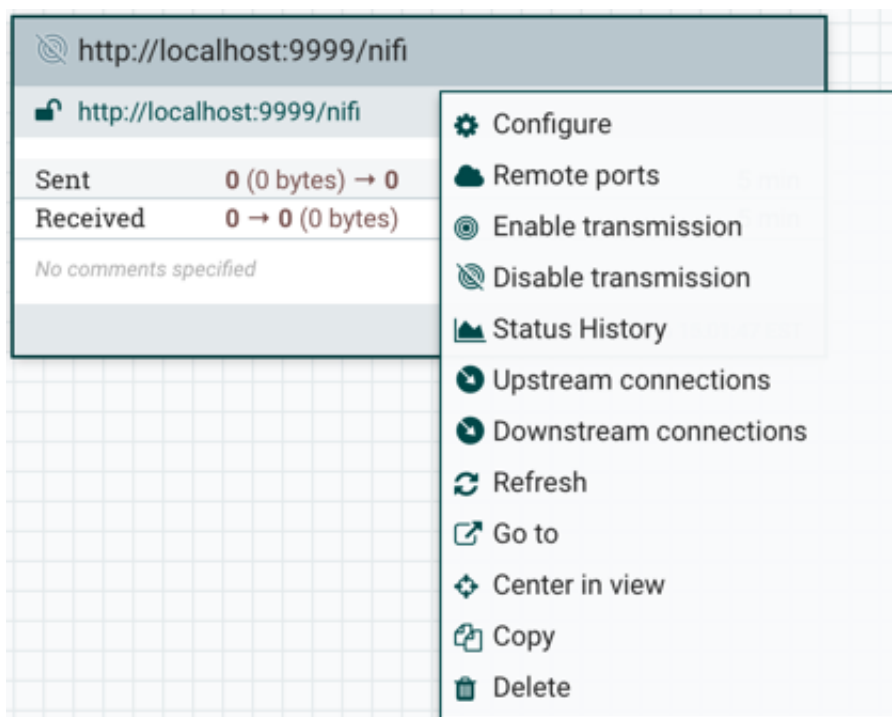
http://localhost:9999/nifi

http://localhost:9999/nifi

Sent 0 (0 bytes) → 0

Received 0 → 0 (0 bytes)

No comments specified

Configure
Remote ports
Enable transmission
Disable transmission
Status History
Upstream connections
Downstream connections
Refresh
Go to
Center in view
Copy
Delete